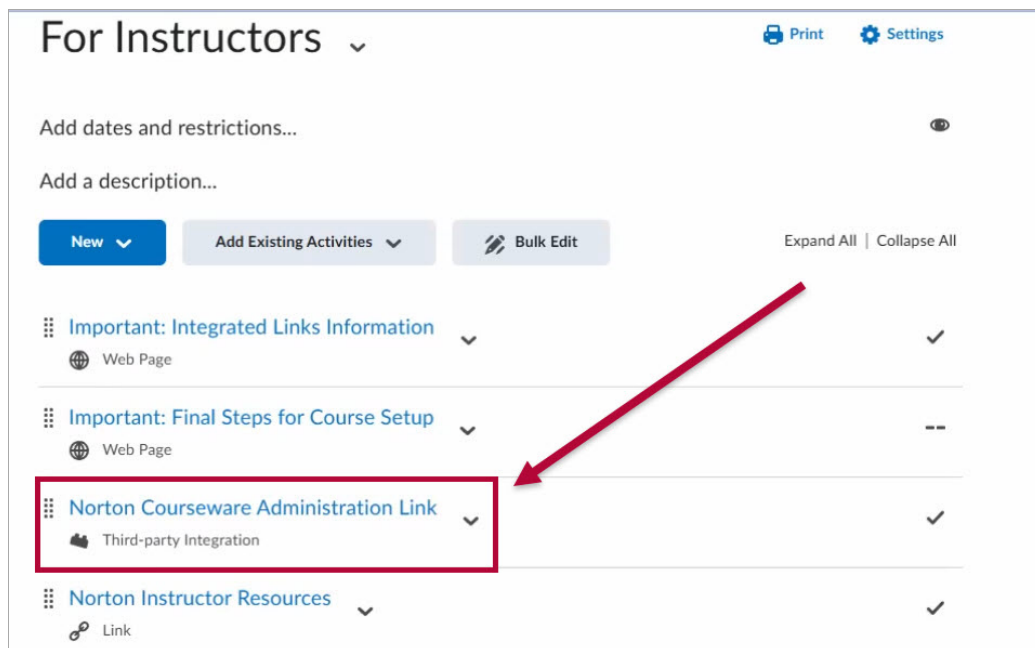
For Instructors

Print Settings

Add dates and restrictions...

Add a description...

New

Add Existing Activities

Bulk Edit

Expand All | Collapse All

Important: Integrated Links Information
Web Page

Important: Final Steps for Course Setup
Web Page

--

Norton Courseware Administration Link
Third-party Integration

Norton Instructor Resources
Link